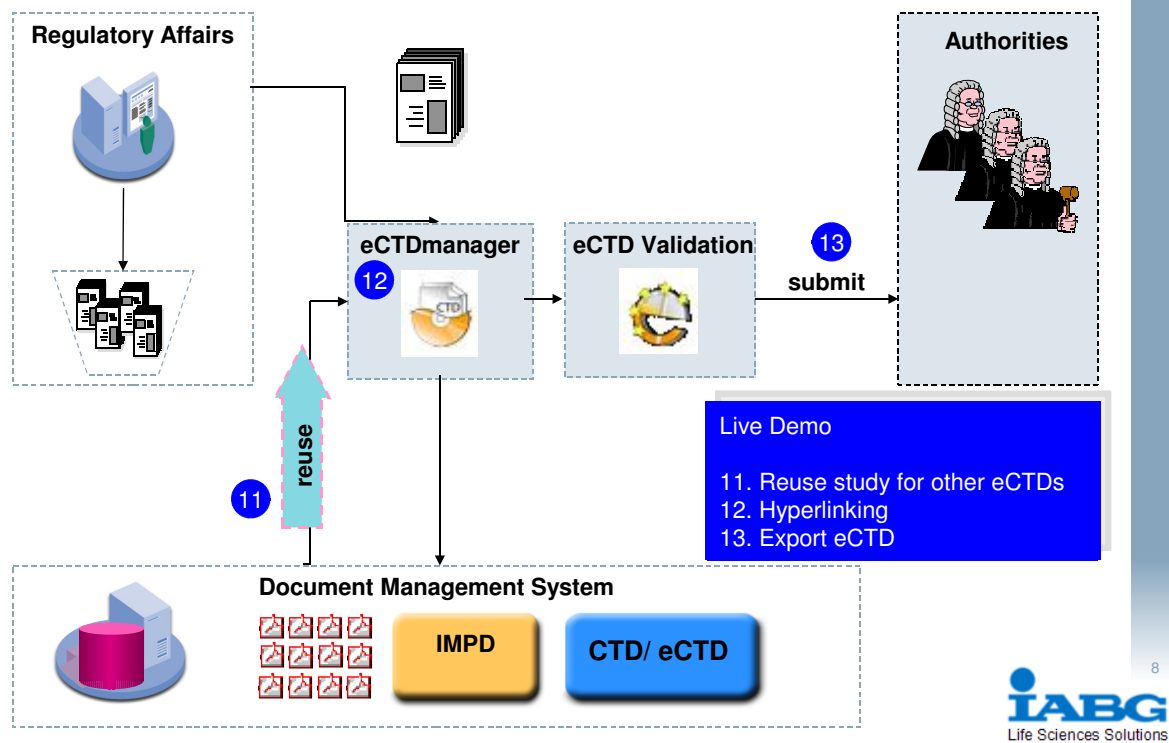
Regulatory Affairs

Authorities

eCTDmanager

12

eCTD Validation

13

submit

reuse

11

Live Demo

11. Reuse study for other eCTDs
12. Hyperlinking
13. Export eCTD

Document Management System

IMPD

CTD/ eCTD

8

IABG
Life Sciences Solutions